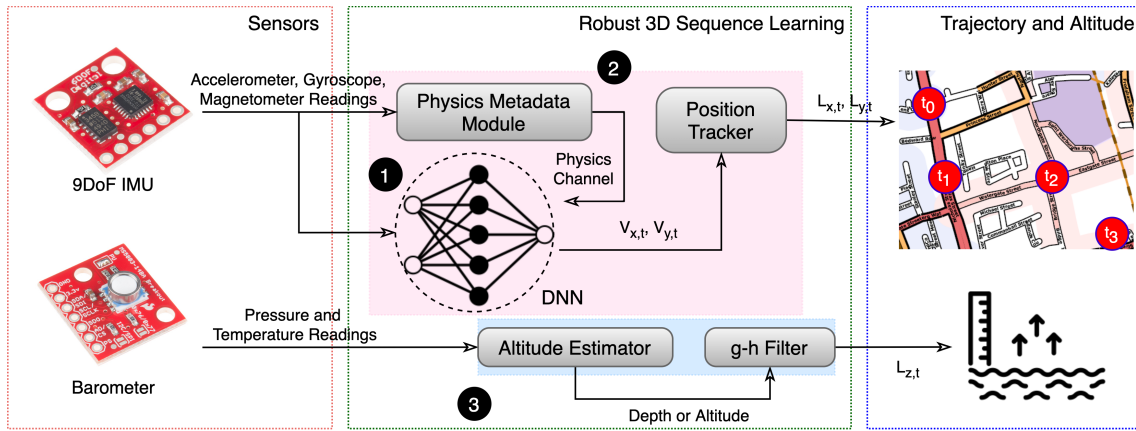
Sensors

Robust 3D Sequence Learning

Trajectory and Altitude

Accelerometer, Gyroscope, Magnetometer Readings

2

Physics Metadata Module

Position Tracker

$L_{x,t}$, $L_{y,t}$

$t_0$

$t_1$

$t_2$

$t_3$

1

Physics Channel

9DoF IMU

$V_{x,t}$, $V_{y,t}$

DNN

Pressure and Temperature Readings

Altitude Estimator

g-h Filter

$L_{z,t}$

Barometer

3

Depth or Altitude